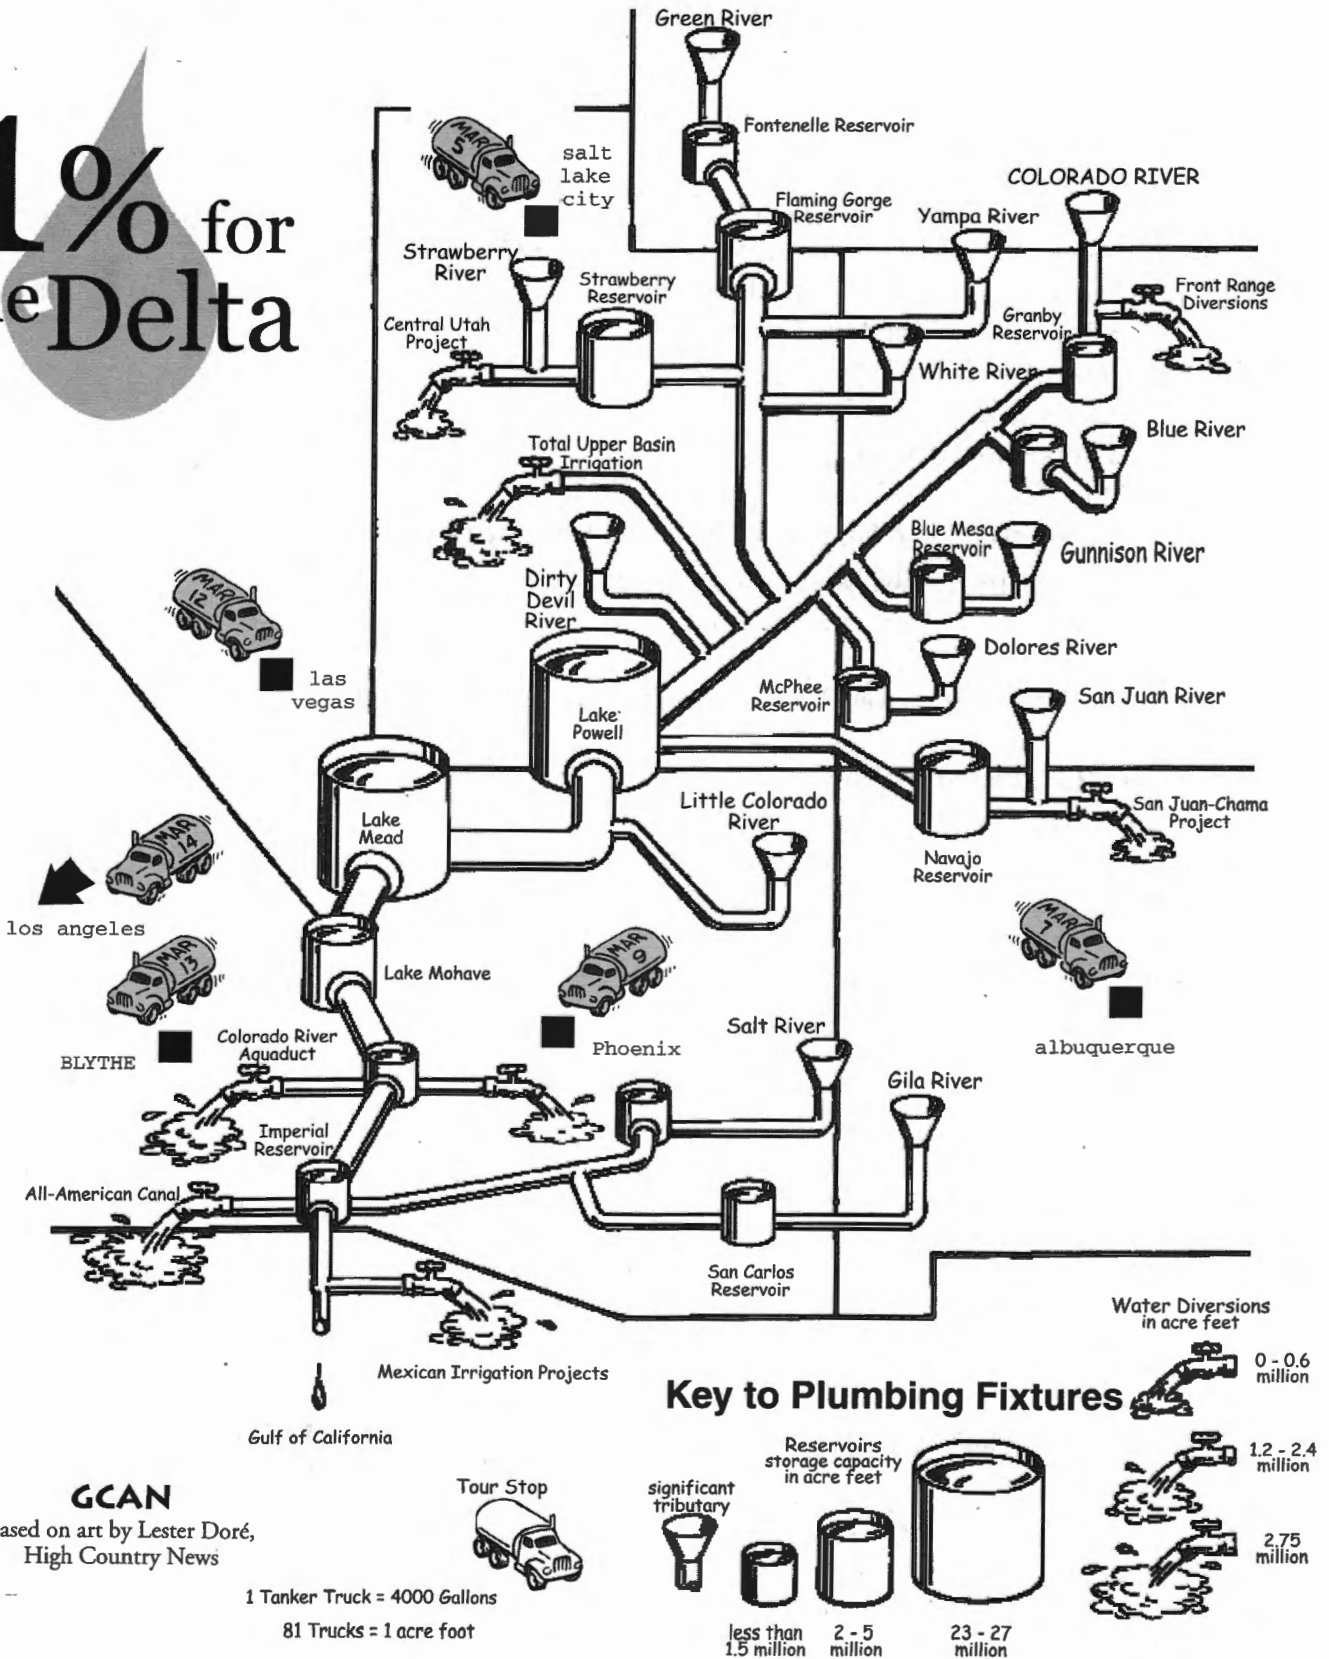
1% for e Delta

Green River
Fontenelle Reservoir
MAR 5
salt lake city
Flaming Gorge Reservoir
COLORADO RIVER
Yampa River
Strawberry River
Strawberry Reservoir
Front Range Diversions
Granby Reservoir
Central Utah Project
White River
Blue River
Total Upper Basin Irrigation
Blue Mesa Reservoir
Gunnison River
Dirty Devil River
MAR 12
las vegas
Dolores River
McPhee Reservoir
San Juan River
Lake Powell
Lake Mead
Little Colorado River
San Juan-Chama Project
Navajo Reservoir
MAR 14
los angeles
MAR 7
Lake Mohave
MAR 9
MAR 13
Salt River
Colorado River Aquaduct
BLYTHE
Phoenix
albuquerque
Gila River
Imperial Reservoir
All-American Canal
San Carlos Reservoir
Water Diversions in acre feet
Mexican Irrigation Projects
0 - 0.6 million
Key to Plumbing Fixtures
Gulf of California
Reservoirs storage capacity in acre feet
1.2 - 2.4 million
GCAN
ased on art by Lester Doré, High Country News
Tour Stop
significant tributary
2.75 million
1 Tanker Truck = 4000 Gallons
81 Trucks = 1 acre foot
less than 1.5 million
2 - 5 million
23 - 27 million